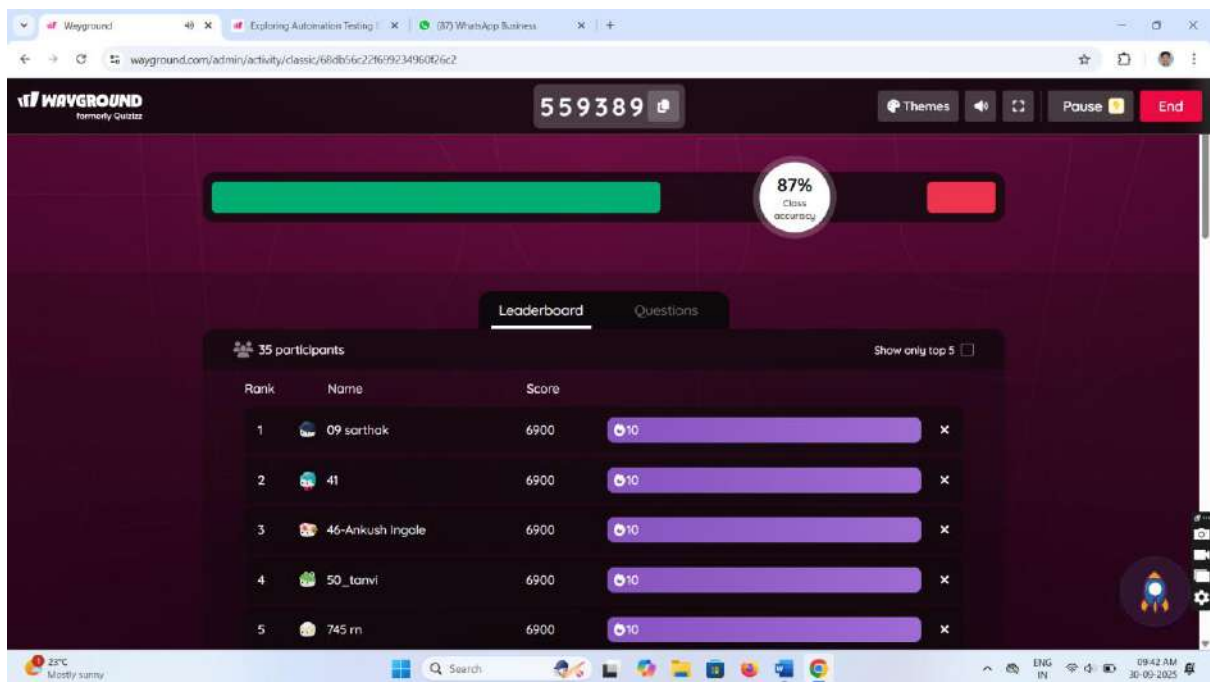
Wayground
Exploring Automation Testing
(37) WhatsApp Business

wayground.com/admin/activity/classic/68db56c22f69923496026c2

WAYGROUND
formerly Quizizz

559389

Themes
Pause
End

87%
Class accuracy

Leaderboard
Questions

35 participants
Show only top 5

| Rank | Name | Score | | |
|---|---|---|---|---|
| 1 | 09 sarthak | 6900 | 10 | × |
| 2 | 41 | 6900 | 10 | × |
| 3 | 46-Ankush Ingale | 6900 | 10 | × |
| 4 | 50_tanvi | 6900 | 10 | × |
| 5 | 745 rn | 6900 | 10 | × |

23°C
Mostly sunny
Search
ENG
IN
09:42 AM
30-09-2025